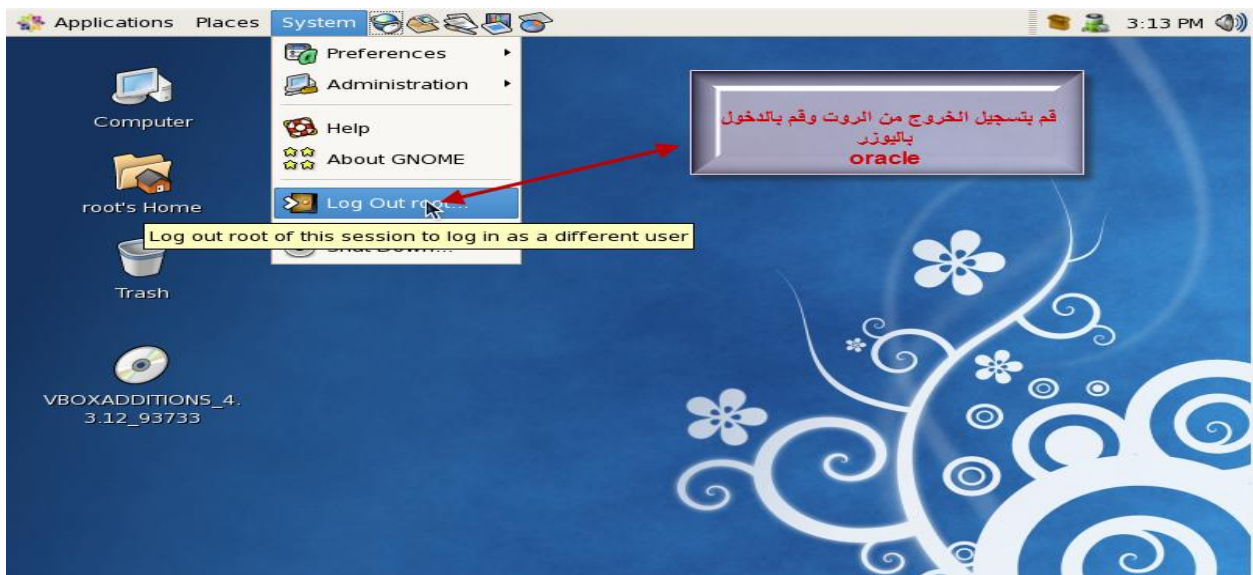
Applications Places System

3:13 PM

Preferences
Administration
Help
About GNOME
Log Out root...
Shut Down...

Log out root of this session to log in as a different user

Computer

root's Home

Trash

VBOXADDITIONS_4.3.12_93733

قم بتسجيل الخروج من الروت وقم بالدخول باليوزر
oracle